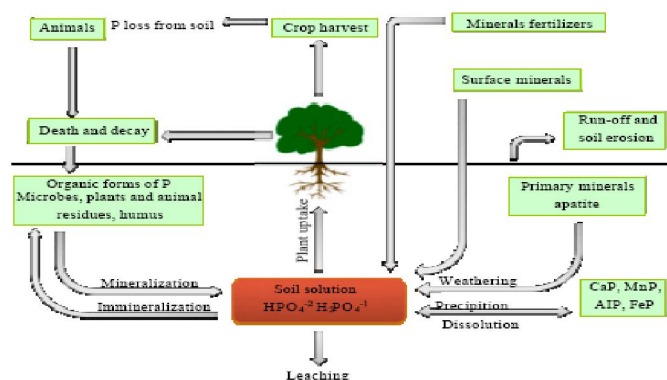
Animals

P loss from soil

Crop harvest

Minerals fertilizers

Surface minerals

Death and decay

Run-off and soil erosion

Organic forms of P
Microbes, plants and animal residues, humus

Primary minerals apatite

Plant uptake

Mineralization

Immineralization

Soil solution
$HPO_4^{-2}$ $H_2PO_4^{-1}$

Weathering

Precipition

Dissolution

CaP, MnP, AIP, FeP

Leaching